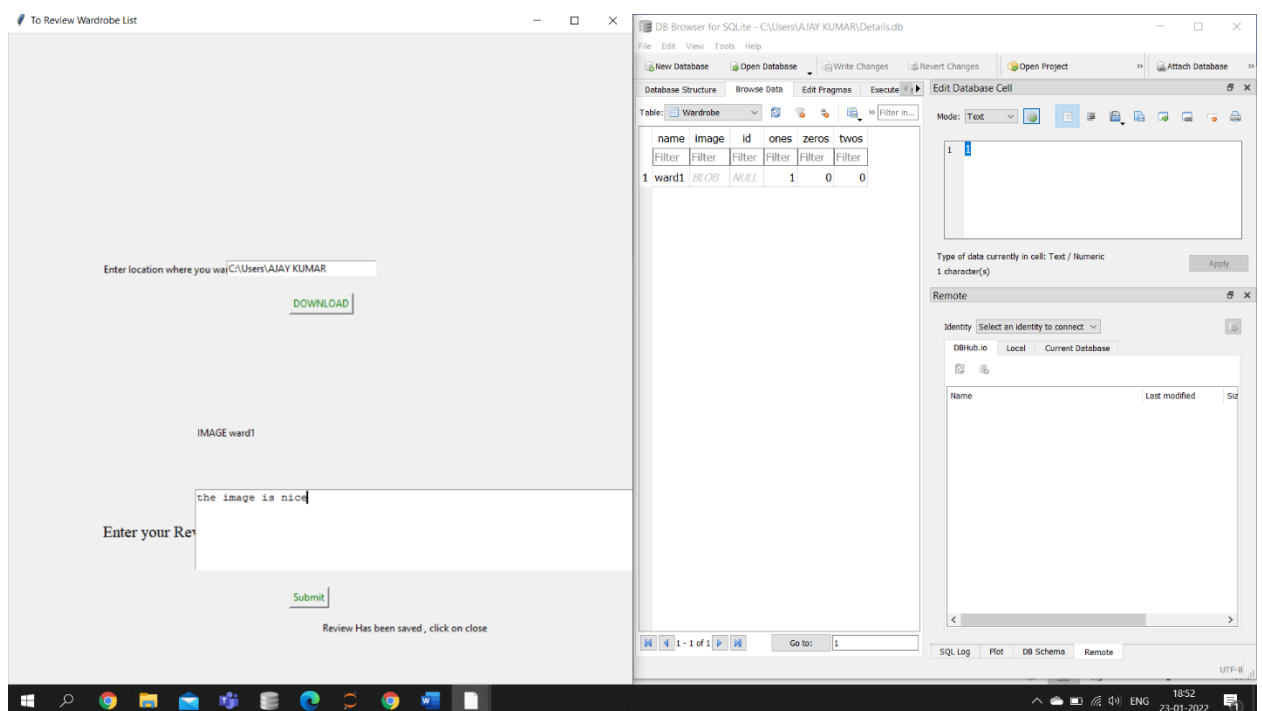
To Review Wardrobe List

Enter location where you wa C:\Users\AJAY KUMAR

DOWNLOAD

IMAGE ward1

Enter your Rev

the image is nice

Submit

Review Has been saved , click on close

DB Browser for SQLite - C:\Users\AJAY KUMAR\Details.db

File Edit View Tools Help

New Database Open Database Write Changes Revert Changes Open Project Attach Database

Database Structure Browse Data Edit Pragmas Execute

Table: Wardrobe Filter in...

| | name | image | id | ones | zeros | twos |
|---|---|---|---|---|---|---|
| | Filter | Filter | Filter | Filter | Filter | Filter |
| 1 | ward1 | BLOB | NULL | 1 | 0 | 0 |

1 - 1 of 1 Go to: 1

Edit Database Cell

Mode: Text

1 1

Type of data currently in cell: Text / Numeric
1 character(s)

Apply

Remote

Identity Select an identity to connect

DBHub.io Local Current Database

Name Last modified Siz

SQL Log Plot DB Schema Remote

UTF-8

ENG 18:52 23-01-2022